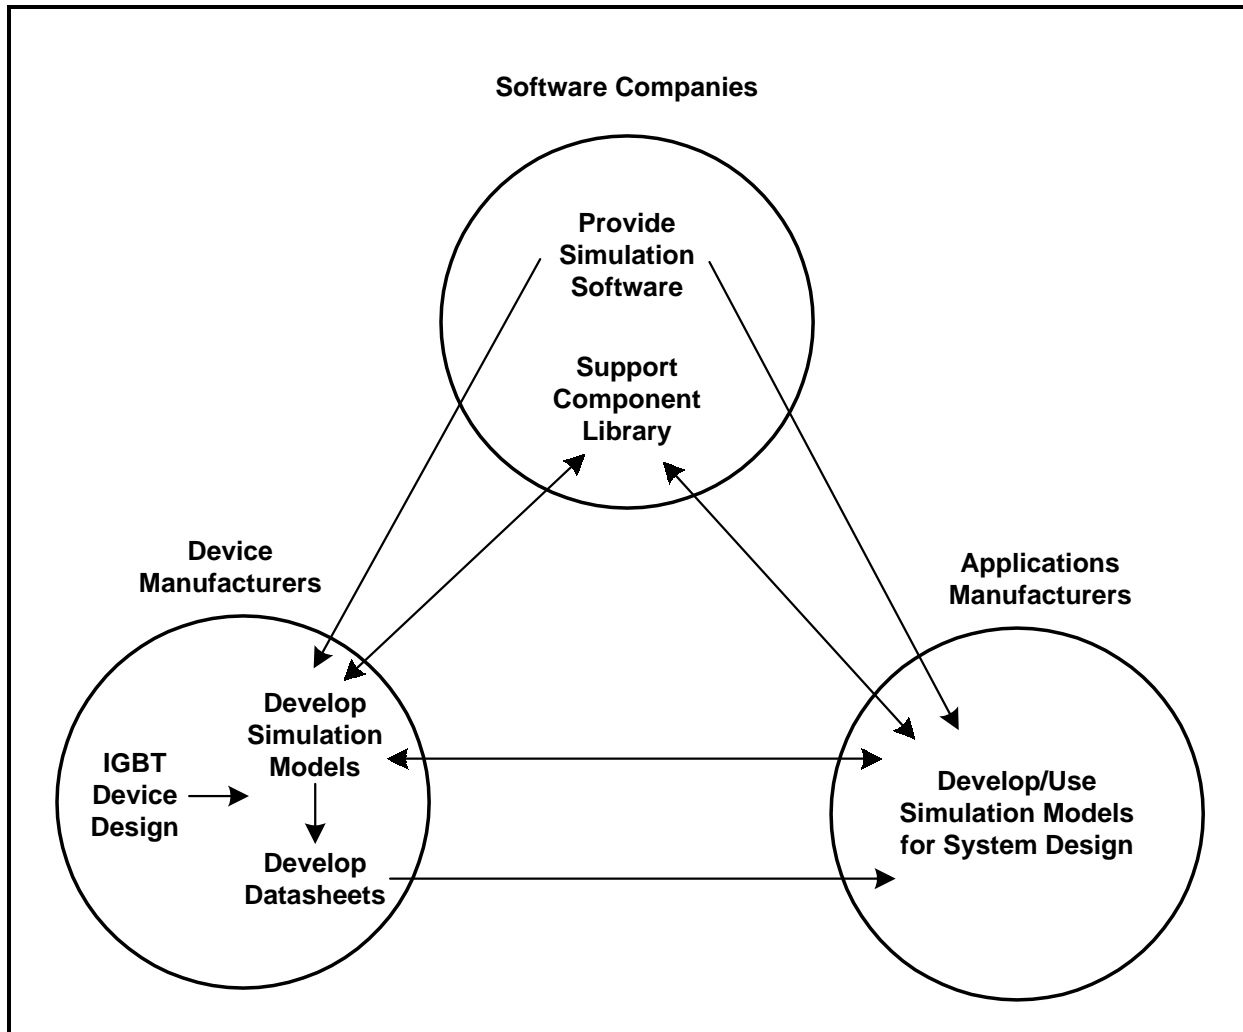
Software Companies

Provide Simulation Software

Support Component Library

Device Manufacturers

Applications Manufacturers

Develop Simulation Models

IGBT Device Design

Develop Datasheets

Develop/Use Simulation Models for System Design